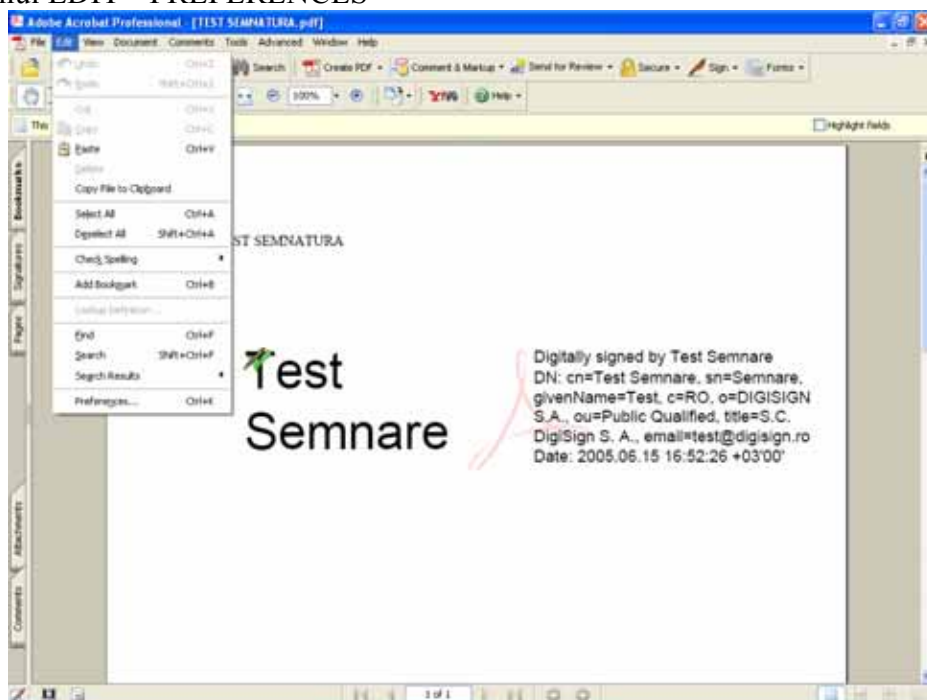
nu EDIT – PREFERENCES

Adobe Acrobat Professional - [TEST SEMNATURA.pdf]

File Edit View Document Comments Tools Advanced Window Help

Undo Ctrl+Z
Redo Shift+Ctrl+Z
Cut Ctrl+X
Copy Ctrl+C
Paste Ctrl+V
Delete
Copy File to Clipboard
Select All Ctrl+A
Deselect All Shift+Ctrl+A
Check Spelling
Add Bookmark Ctrl+B
Lookup Definition...
Find Ctrl+F
Search Shift+Ctrl+F
Search Results
Preferences... Ctrl+K

Search Create PDF Comment & Markup Send for Review Secure Sign Forms
100% Help
Highlight Fields

Bookmarks Signatures Pages Attachments Comments

ST SEMNATURA

Test Semnare

Digitally signed by Test Semnare
DN: cn=Test Semnare, sn=Semnare, givenName=Test, c=RO, o=DIGISIGN S.A., ou=Public Qualified, title=S.C. DigiSign S. A., email=test@digisign.ro
Date: 2005.06.15 16:52:26 +03'00'

1 of 1